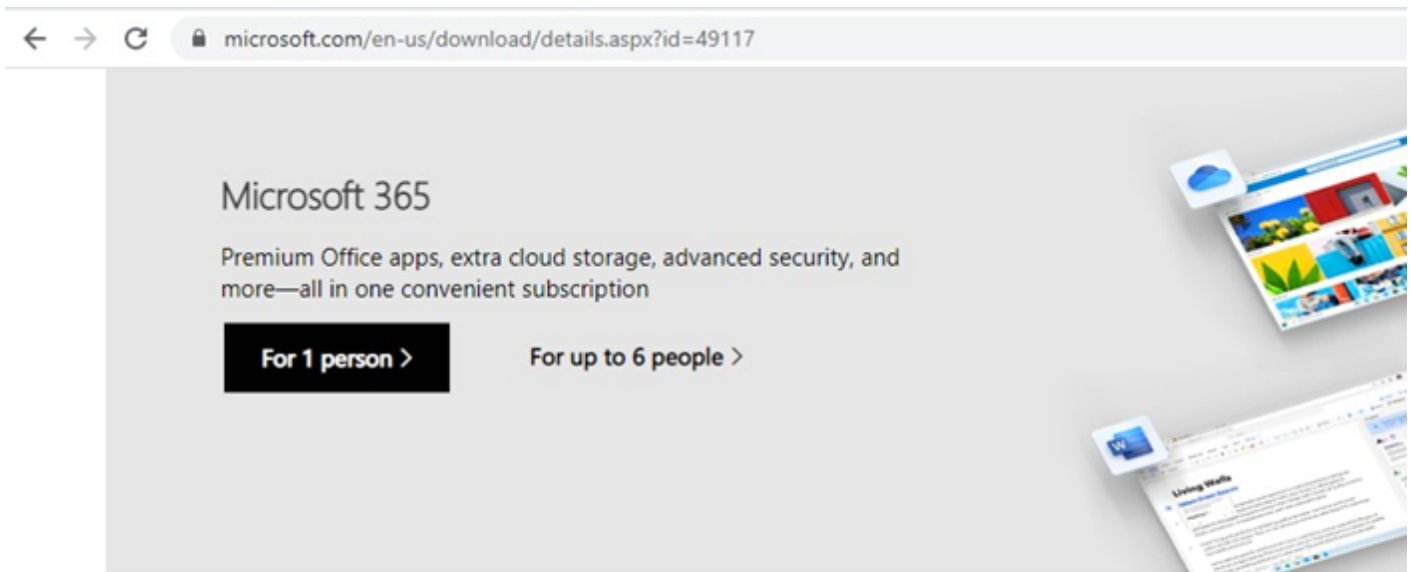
microsoft.com/en-us/download/details.aspx?id=49117

Microsoft 365

Premium Office apps, extra cloud storage, advanced security, and more—all in one convenient subscription

For 1 person >

For up to 6 people >

Living Walls